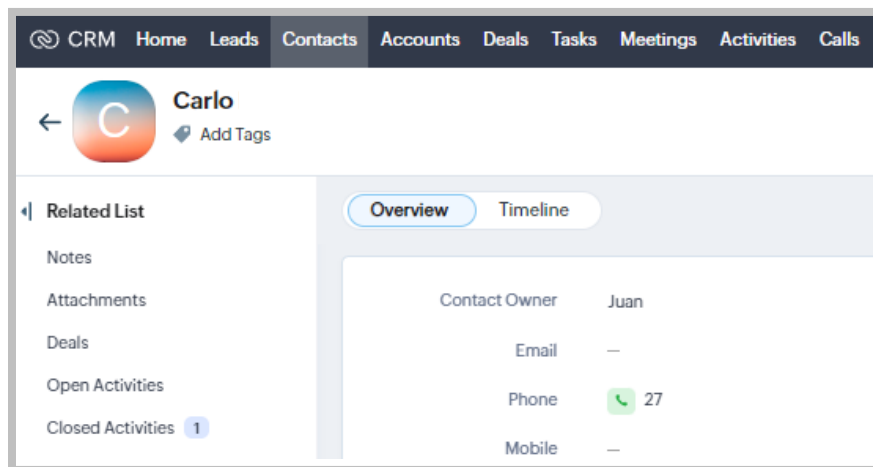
CRM Home Leads Contacts Accounts Deals Tasks Meetings Activities Calls

C

Carlo

Add Tags

Related List

Notes

Attachments

Deals

Open Activities

Closed Activities 1

Overview Timeline

Contact Owner Juan

Email —

Phone 27

Mobile —